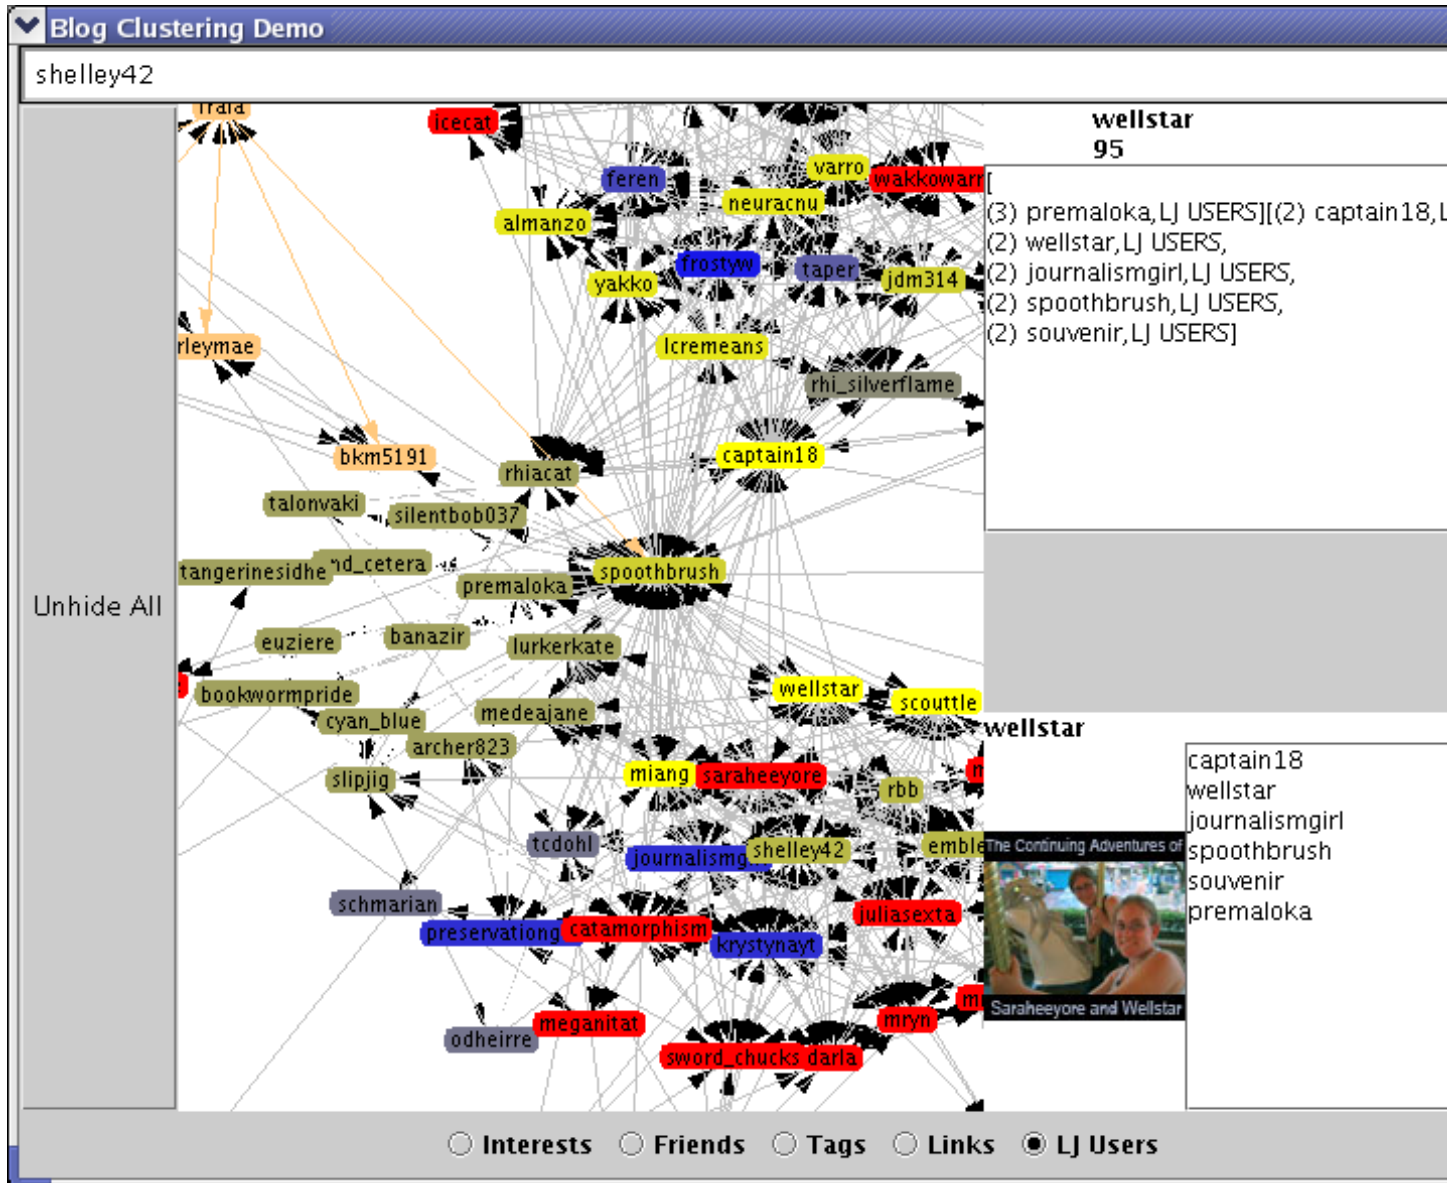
Blog Clustering Demo

shelley42

Unhide All

frara
icecat
feren
varro
wakkowarr
almanzo
neuracnu
frostyw
taper
jdm314
yakko
rleymae
lcremeans
rhi_silverflame
bkm5191
captain18
rhiacat
talonvaki
silentbob037
tangerinesidhe
nd_cetera
spoothbrush
premaloka
euziere
banazir
lurkerkate
wellstar
scouttle
bookwormpride
cyan_blue
medeajane
archer823
miang
saraheeyore
slipjig
rbb
tcdohl
journalismg
shelley42
emble
schmarian
juliasexta
preservationg
catamorphism
krystynayt
meganitat
mryn
odheirre
sword_chucks darla

wellstar
95

[
(3) premaloka,LJ USERS][(2) captain18,L
(2) wellstar,LJ USERS,
(2) journalismgirl,LJ USERS,
(2) spoothbrush,LJ USERS,
(2) souvenir,LJ USERS]

wellstar

The Continuing Adventures of
Saraheeyore and Wellstar

captain18
wellstar
journalismgirl
spoothbrush
souvenir
premaloka

Interests
Friends
Tags
Links
LJ Users